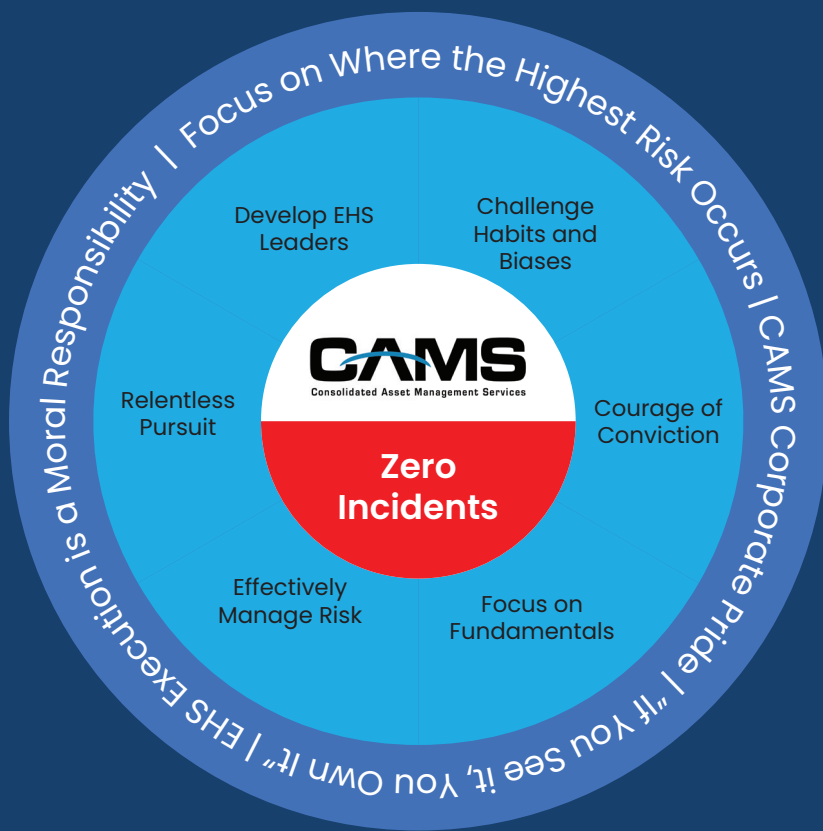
Focus on Where the Highest Risk Occurs | CAMS Corporate Pride | "If You See it, You Own it" | EHS Execution is a Moral Responsibility |

Develop EHS Leaders

Challenge Habits and Biases

Relentless Pursuit

Courage of Conviction

Effectively Manage Risk

Focus on Fundamentals

CAMS
Consolidated Asset Management Services

Zero Incidents